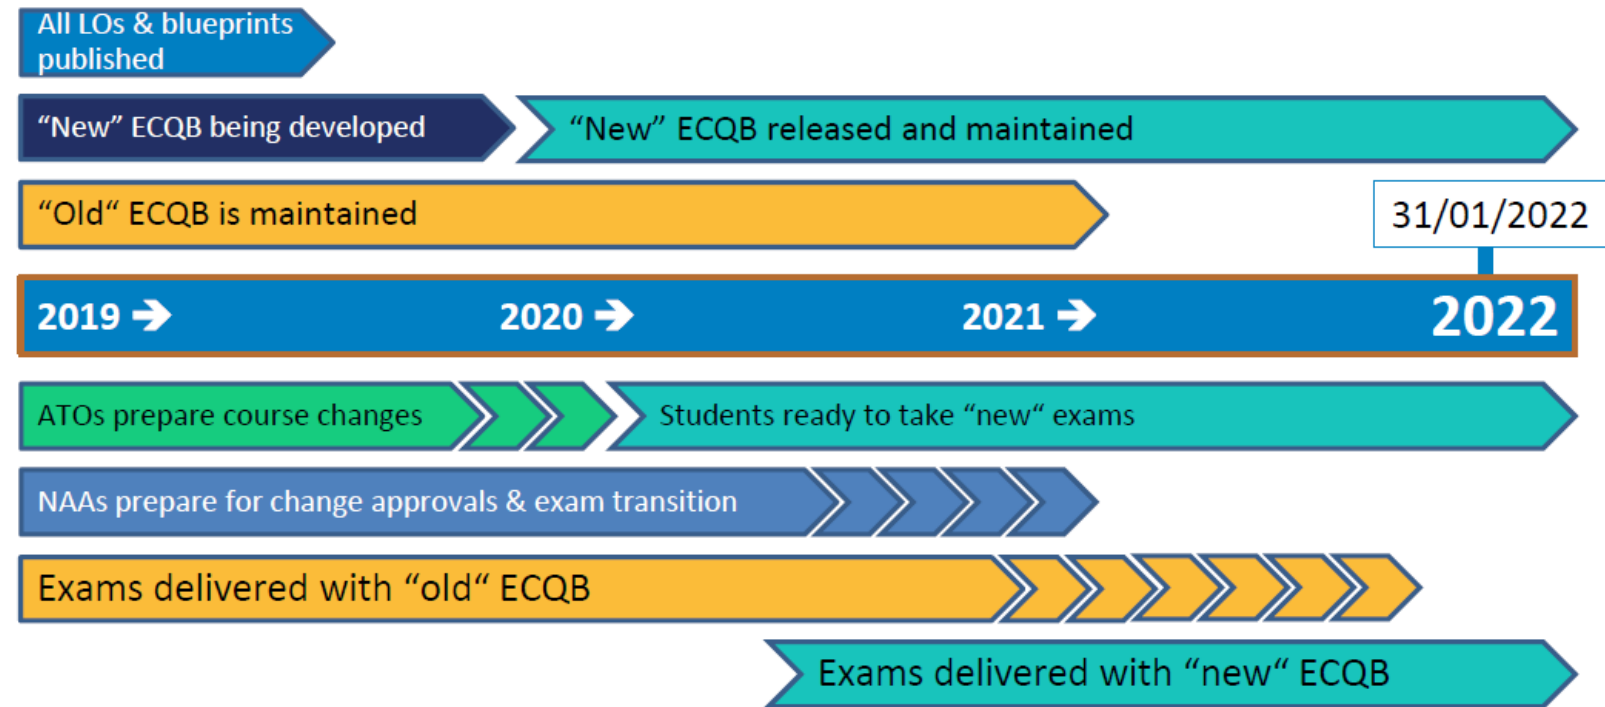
All LOs & blueprints published

“New” ECQB being developed

“New” ECQB released and maintained

“Old“ ECQB is maintained

31/01/2022

2019 ➔

2020 ➔

2021 ➔

2022

ATOs prepare course changes

Students ready to take “new“ exams

NAAs prepare for change approvals & exam transition

Exams delivered with “old“ ECQB

Exams delivered with “new“ ECQB